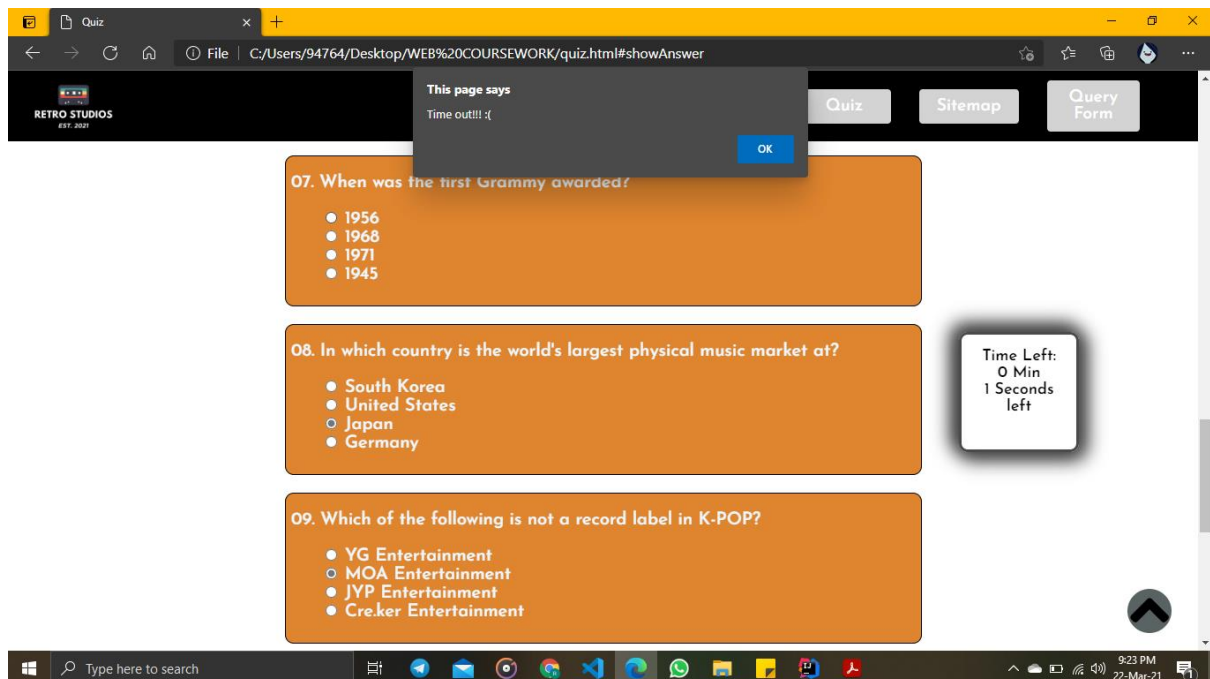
Quiz

File | C:/Users/94764/Desktop/WEB%20COURSEWORK/quiz.html#showAnswer

RETRO STUDIOS
EST. 2021

This page says
Time out!!! :(
OK

Quiz
Sitemap
Query Form

07. When was the first Grammy awarded?
1956
1968
1971
1945

08. In which country is the world's largest physical music market at?
South Korea
United States
Japan
Germany

Time Left:
0 Min
1 Seconds
left

09. Which of the following is not a record label in K-POP?
YG Entertainment
MOA Entertainment
JYP Entertainment
Cre.ker Entertainment

Type here to search
9:23 PM
22-Mar-21